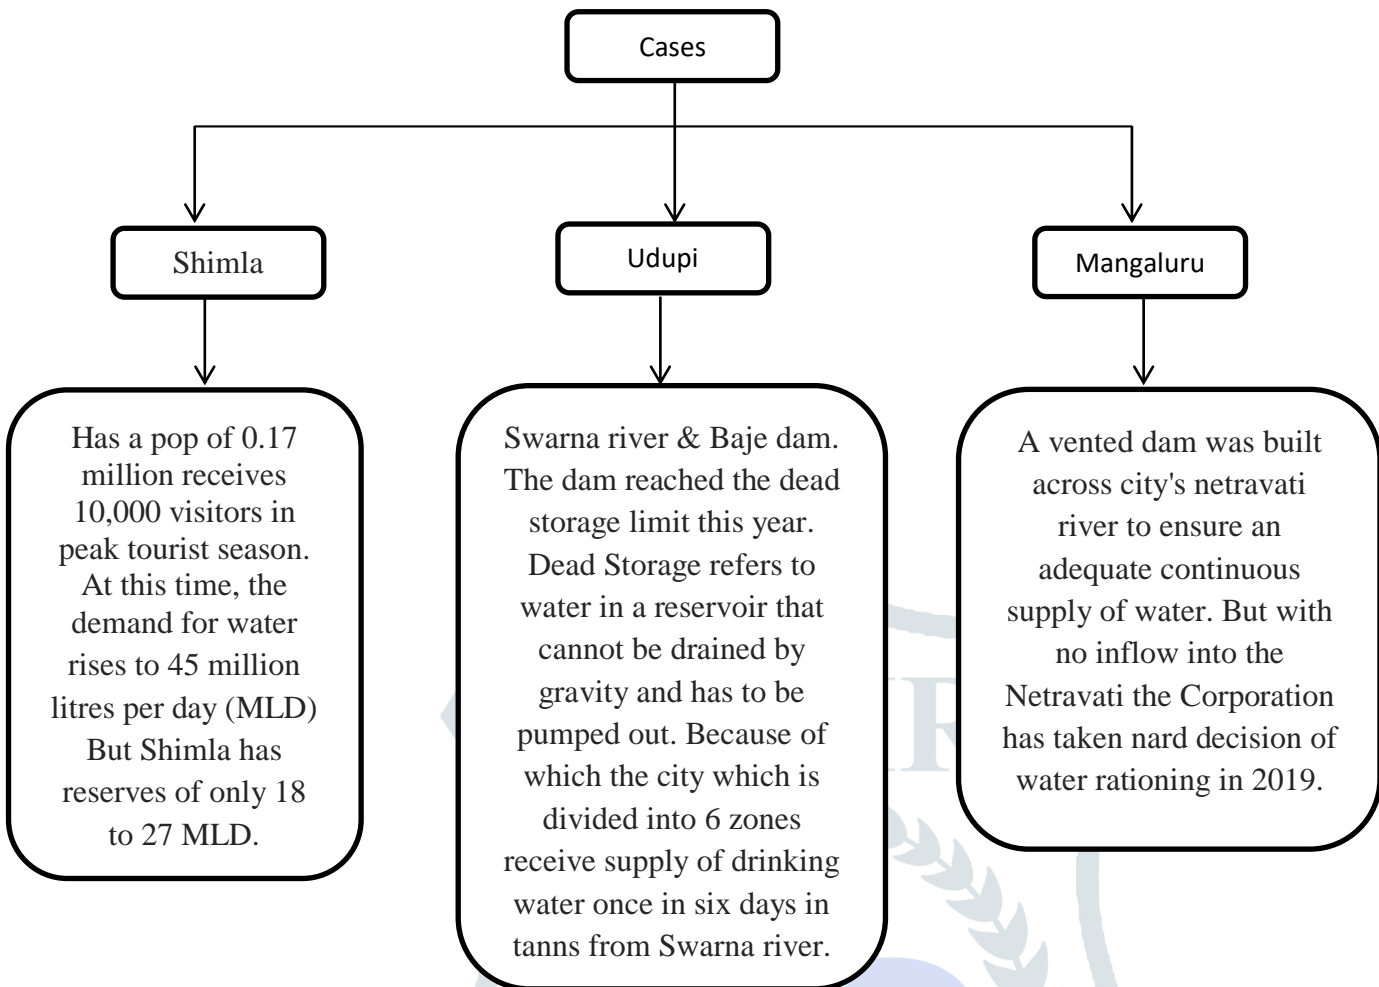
Cases

Shimla

Udupi

Mangaluru

Has a pop of 0.17 million receives 10,000 visitors in peak tourist season. At this time, the demand for water rises to 45 million litres per day (MLD) But Shimla has reserves of only 18 to 27 MLD.

Swarna river & Baje dam. The dam reached the dead storage limit this year. Dead Storage refers to water in a reservoir that cannot be drained by gravity and has to be pumped out. Because of which the city which is divided into 6 zones receive supply of drinking water once in six days in tanns from Swarna river.

A vented dam was built across city's netravati river to ensure an adequate continuous supply of water. But with no inflow into the Netravati the Corporation has taken nard decision of water rationing in 2019.